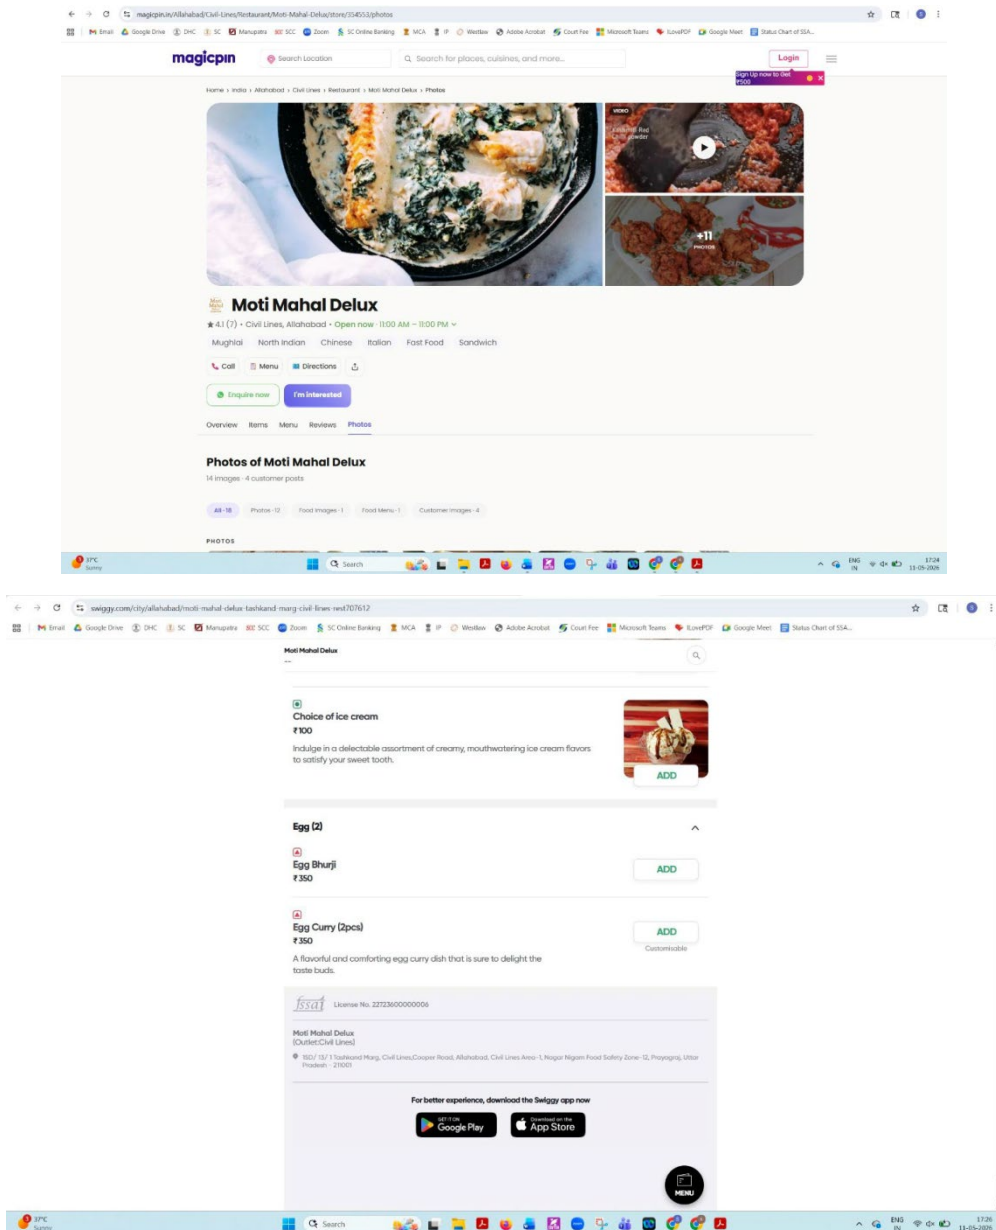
magicpin.in/Allahabad/Civil-Lines/Restaurant/Moti-Mahal-Delux/store/354553/photos

Email Google Drive DHC SC Manupatra SCC Zoom SC Online Banking MCA IP Westlaw Adobe Acrobat Court Fee Microsoft Teams ILovePDF Google Meet Status Chart of SSA...

magicpin Search Location Search for places, cuisines, and more... Login

Sign Up now to Get ₹500

Home › India › Allahabad › Civil Lines › Restaurant › Moti Mahal Delux › Photos

VIDEO

Kashmiri Red Chilli powder

+11 PHOTOS

Moti Mahal Delux

★ 4.1 (7) • Civil Lines, Allahabad • Open now · 11:00 AM – 11:00 PM

Mughlai North Indian Chinese Italian Fast Food Sandwich

Call Menu Directions

Enquire now I'm interested

Overview Items Menu Reviews Photos

Photos of Moti Mahal Delux

14 images · 4 customer posts

All · 18 Photos · 12 Food Images · 1 Food Menu · 1 Customer Images · 4

PHOTOS

37°C Sunny Search ENG IN 17:24 11-05-2026

swiggy.com/city/allahabad/moti-mahal-delux-tashkand-marg-civil-lines-rest707612

Email Google Drive DHC SC Manupatra SCC Zoom SC Online Banking MCA IP Westlaw Adobe Acrobat Court Fee Microsoft Teams ILovePDF Google Meet Status Chart of SSA...

Moti Mahal Delux
--

Choice of ice cream
₹100
Indulge in a delectable assortment of creamy, mouthwatering ice cream flavors to satisfy your sweet tooth.

ADD

Egg (2)

Egg Bhurji
₹350

ADD

Egg Curry (2pcs)
₹350
A flavorful and comforting egg curry dish that is sure to delight the taste buds.

ADD
Customisable

fssai License No. 22723600000006

Moti Mahal Delux
(Outlet:Civil Lines)

15D/ 13/ 1 Tashkand Marg, Civil Lines,Cooper Road, Allahabad, Civil Lines Area-1, Nagar Nigam Food Safety Zone-12, Prayagraj, Uttar Pradesh - 211001

For better experience, download the Swiggy app now

GET IT ON Google Play

Download on the App Store

MENU

37°C Sunny Search ENG IN 17:26 11-05-2026